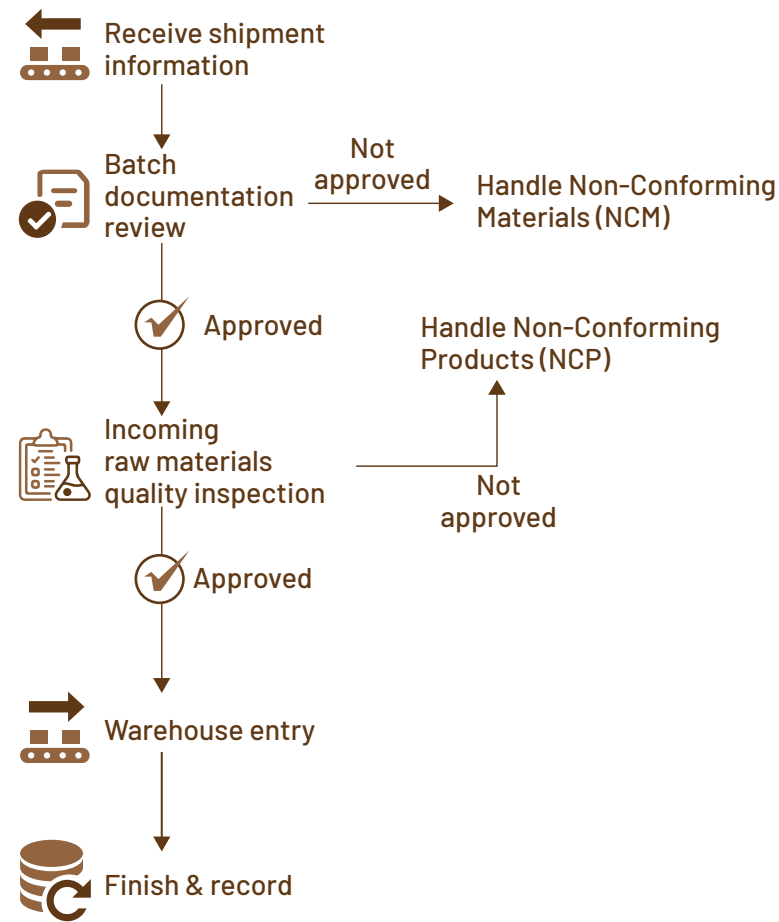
Receive shipment information

Batch documentation review

Not approved

Handle Non-Conforming Materials (NCM)

Approved

Handle Non-Conforming Products (NCP)

Incoming raw materials quality inspection

Not approved

Approved

Warehouse entry

Finish & record